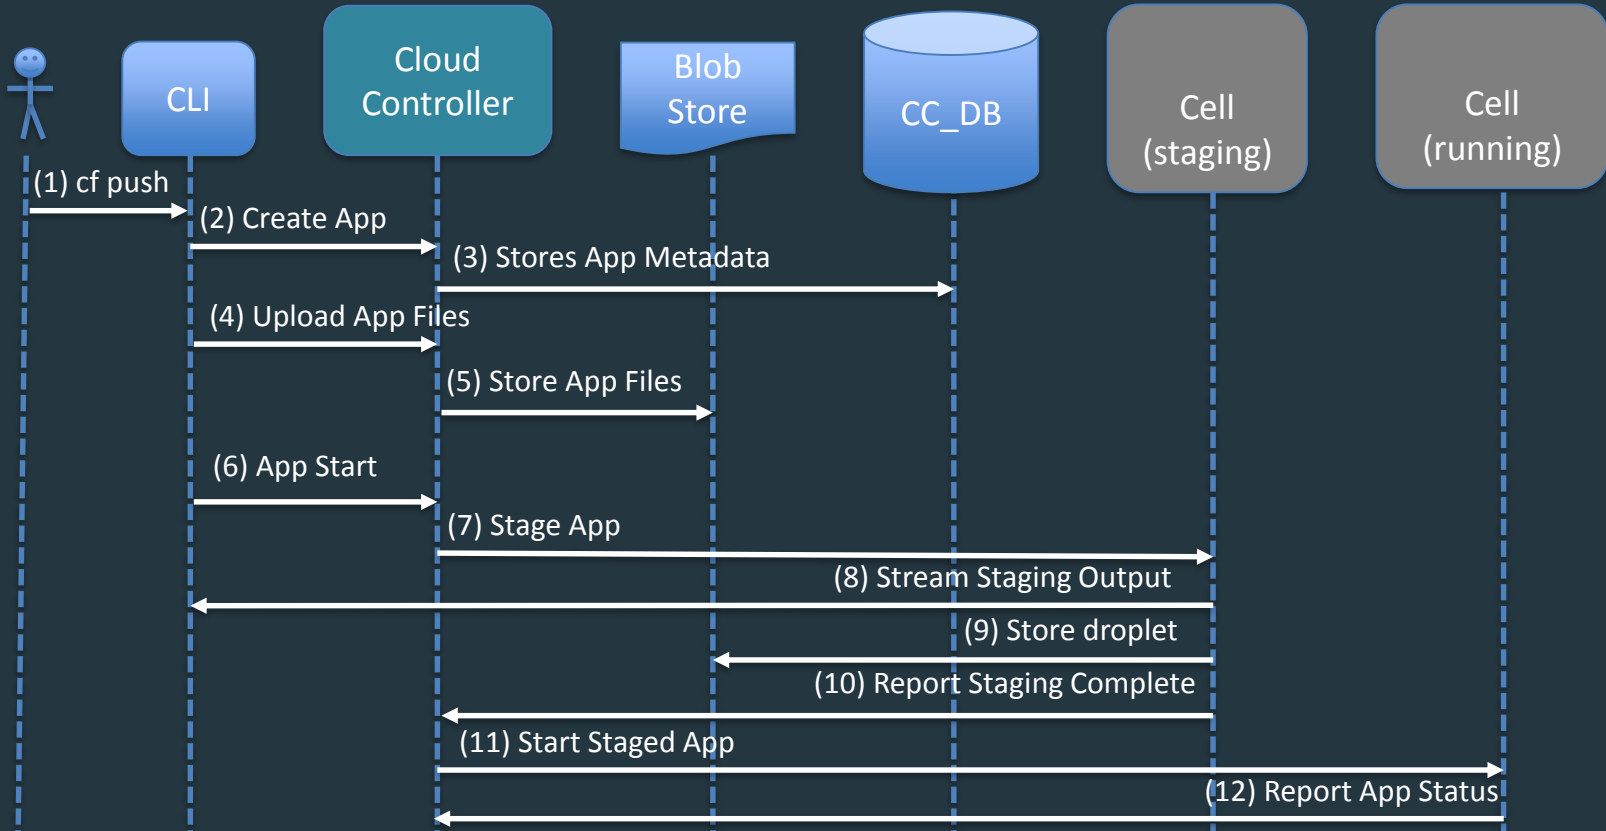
CLI

Cloud Controller

Blob Store

CC_DB

Cell (staging)

Cell (running)

(1) cf push

(2) Create App

(3) Stores App Metadata

(4) Upload App Files

(5) Store App Files

(6) App Start

(7) Stage App

(8) Stream Staging Output

(9) Store droplet

(10) Report Staging Complete

(11) Start Staged App

(12) Report App Status